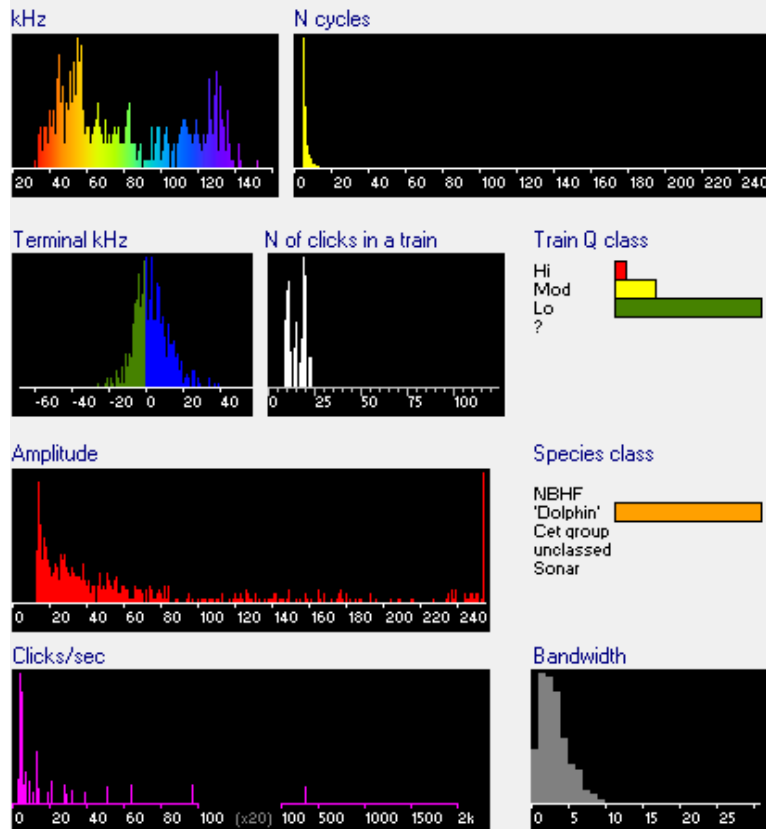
kHz

20 40 60 80 100 120 140

N cycles

0 20 40 60 80 100 120 140 160 180 200 220 240

Terminal kHz

-60 -40 -20 0 20 40

N of clicks in a train

0 25 50 75 100

Train Q class

Hi
Mod
Lo
?

Amplitude

0 20 40 60 80 100 120 140 160 180 200 220 240

Species class

NBHF
'Dolphin'
Cet group
unclassed
Sonar

Clicks/sec

0 20 40 60 80 100 (x20) 100 500 1000 1500 2k

Bandwidth

0 5 10 15 20 25